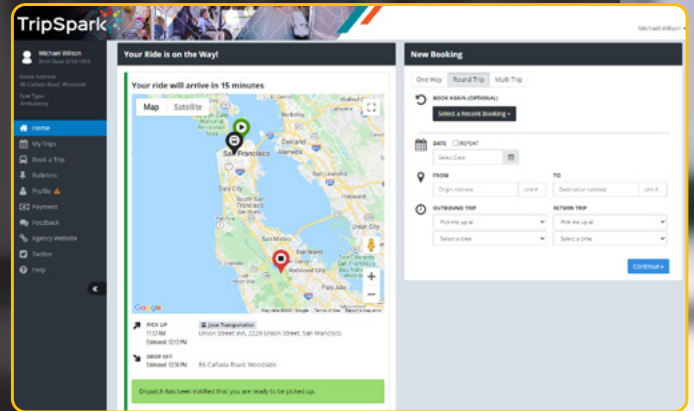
TripSpark

Michael Wilson

Michael Wilson
Birth Date: 8/30/1955
Home Address:
46 Cañada Road, Woodside
Seat Type:
Ambulatory

Home
My Trips
Book a Trip
Bulletins
Profile
Payment
Feedback
Agency Website
Twitter
Help

Your Ride is on the Way!

Your ride will arrive in 15 minutes

Map Satellite

San Francisco
Daly City
Redwood City

Google Map data ©2022 Google Terms of Use Report a map error

PICK UP
11:51 PM
Estimated: 12:13 PM
Jose Transportation
Union Street Inn, 2229 Union Street, San Francisco

DROP OFF
Estimated: 12:56 PM
46 Cañada Road, Woodside

Dispatch has been notified that you are ready to be picked up.

New Booking

One Way Round Trip Multi Trip

BOOK AGAIN (OPTIONAL)
Select a Recent Booking ▾

DATE REPEAT
Select Date

FROM
Origin Address Unit #

TO
Destination Address Unit #

OUTBOUND TRIP
Pick me up at
Select a time

RETURN TRIP
Pick me up at
Select a time

Continue »